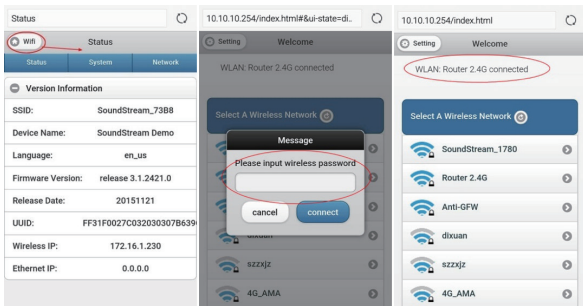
Status

Wifi

Status

Status

System

Network

Version Information

SSID: SoundStream_73B8

Device Name: SoundStream Demo

Language: en_us

Firmware Version: release 3.1.2421.0

Release Date: 20151121

UUID: FF31F0027C032030307B639

Wireless IP: 172.16.1.230

Ethernet IP: 0.0.0.0

10.10.10.254/index.html#&ui-state=di...

Setting

Welcome

WLAN: Router 2.4G connected

Select A Wireless Network

Message

Please input wireless password

cancel

connect

dixuan

szzxjz

4G_AMA

10.10.10.254/index.html

Setting

Welcome

WLAN: Router 2.4G connected

Select A Wireless Network

SoundStream_1780

Router 2.4G

Anti-GFW

dixuan

szzxjz

4G_AMA